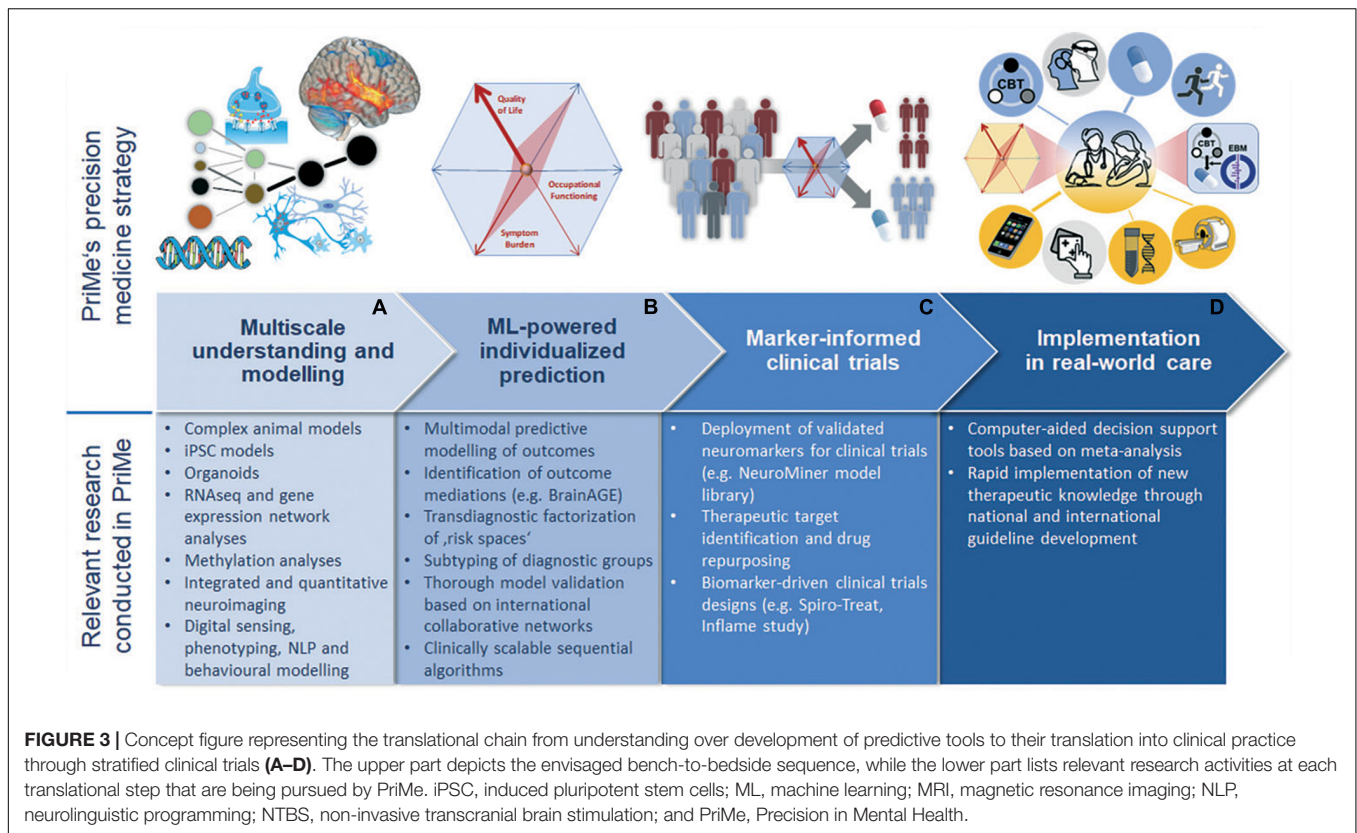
PriMe's precision medicine strategy

Quality of Life

Occupational Functioning

Symptom Burden

CBT

CBT

EBM

A
Multiscale understanding and modelling

B
ML-powered individualized prediction

C
Marker-informed clinical trials

D
Implementation in real-world care

Relevant research conducted in PriMe

• Complex animal models
• iPSC models
• Organoids
• RNAseq and gene expression network analyses
• Methylation analyses
• Integrated and quantitative neuroimaging
• Digital sensing, phenotyping, NLP and behavioural modelling

• Multimodal predictive modelling of outcomes
• Identification of outcome mediations (e.g. BrainAGE)
• Transdiagnostic factorization of ‚risk spaces'
• Subtyping of diagnostic groups
• Thorough model validation based on international collaborative networks
• Clinically scalable sequential algorithms

• Deployment of validated neuromarkers for clinical trials (e.g. NeuroMiner model library)
• Therapeutic target identification and drug repurposing
• Biomarker-driven clinical trials designs (e.g. Spiro-Treat, Inflame study)

• Computer-aided decision support tools based on meta-analysis
• Rapid implementation of new therapeutic knowledge through national and international guideline development

**FIGURE 3 |** Concept figure representing the translational chain from understanding over development of predictive tools to their translation into clinical practice through stratified clinical trials **(A–D)**. The upper part depicts the envisaged bench-to-bedside sequence, while the lower part lists relevant research activities at each translational step that are being pursued by PriMe. iPSC, induced pluripotent stem cells; ML, machine learning; MRI, magnetic resonance imaging; NLP, neurolinguistic programming; NTBS, non-invasive transcranial brain stimulation; and PriMe, Precision in Mental Health.